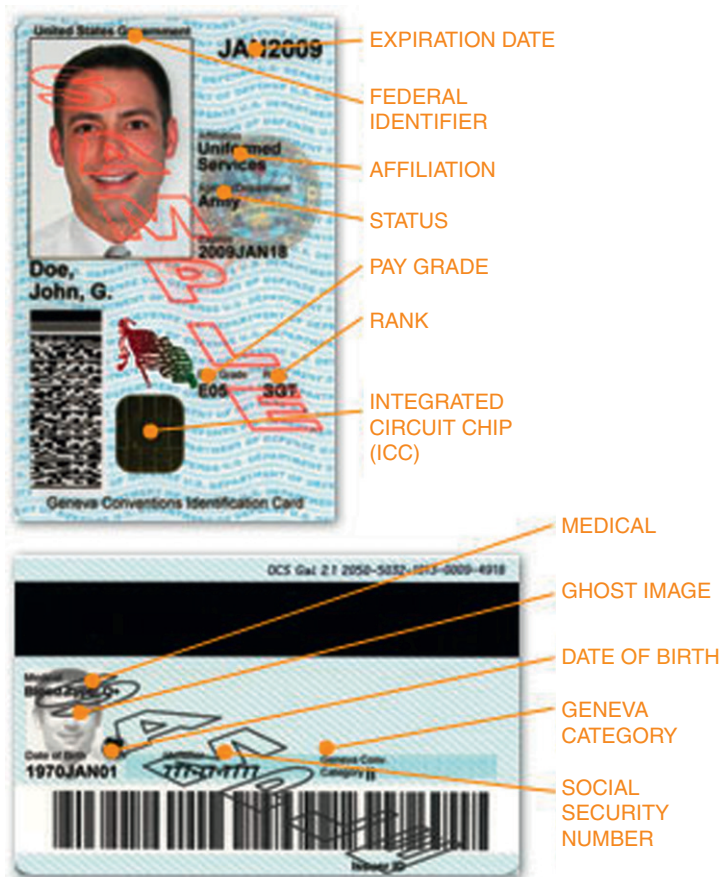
United States Government
JAN2009
EXPIRATION DATE
FEDERAL IDENTIFIER
Affiliation
Uniformed Services
AFFILIATION
Agency/Department
Army
STATUS
2009JAN18
PAY GRADE
Doe, John, G.
RANK
Grade
E05
Rank
SGT
INTEGRATED CIRCUIT CHIP (ICC)
SAMPLE
Geneva Conventions Identification Card

MEDICAL
OCS Gal 2.1 2050-5032-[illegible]-0009-4918
GHOST IMAGE
Medical
BloodType O+
DATE OF BIRTH
GENEVA CATEGORY
Date of Birth
1970JAN01
SSN
777-77-7777
Geneva Conv. Category II
SOCIAL SECURITY NUMBER
SAMPLE
Indexer ID